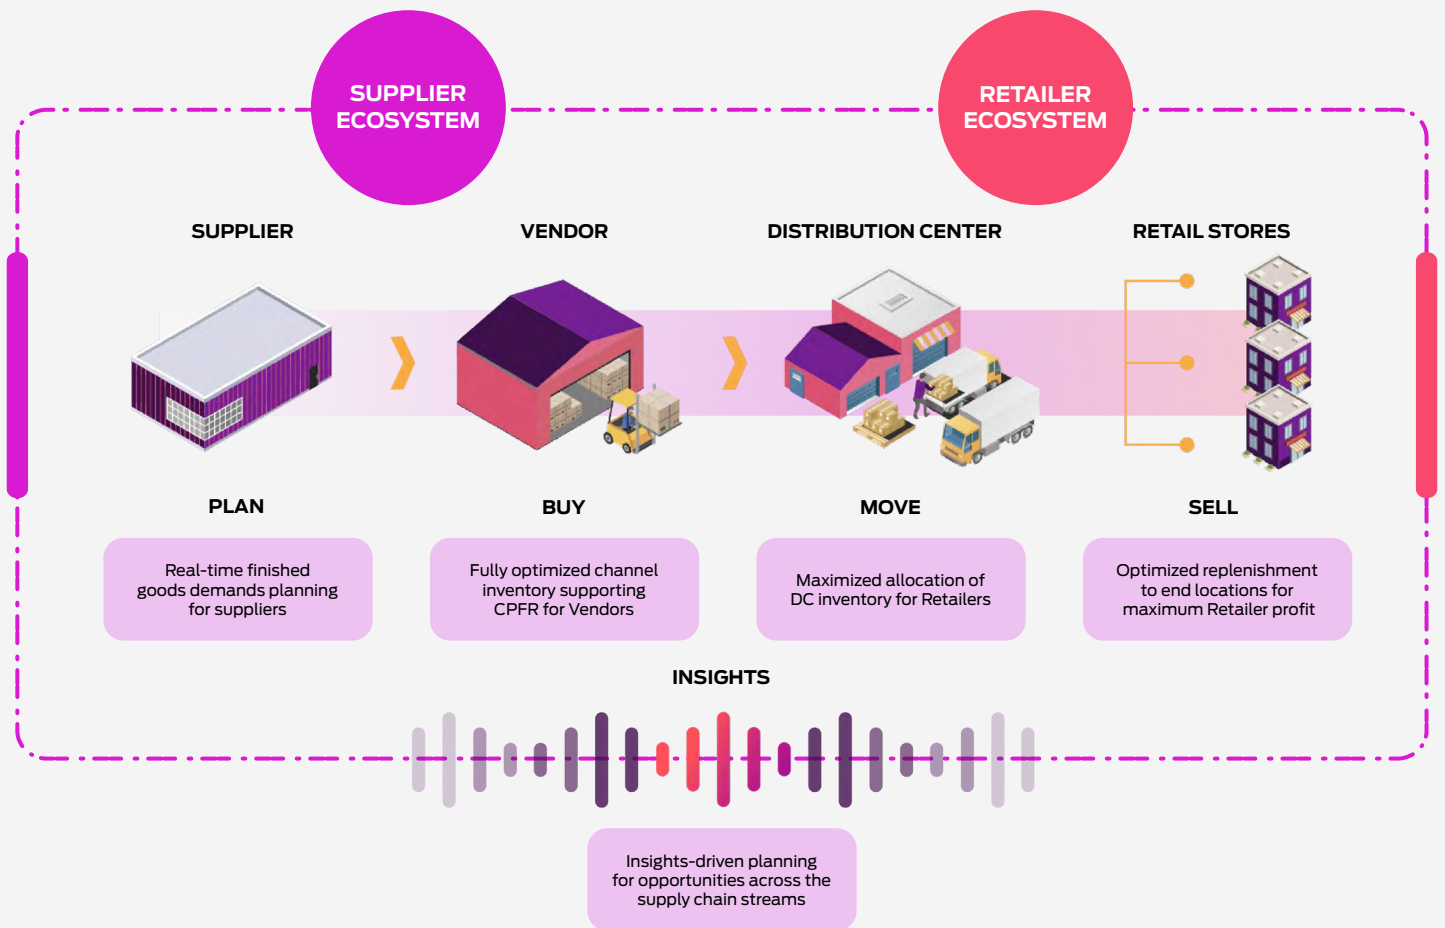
SUPPLIER ECOSYSTEM

RETAILER ECOSYSTEM

SUPPLIER

VENDOR

DISTRIBUTION CENTER

RETAIL STORES

PLAN

Real-time finished goods demands planning for suppliers

BUY

Fully optimized channel inventory supporting CPFR for Vendors

MOVE

Maximized allocation of DC inventory for Retailers

SELL

Optimized replenishment to end locations for maximum Retailer profit

INSIGHTS

Insights-driven planning for opportunities across the supply chain streams